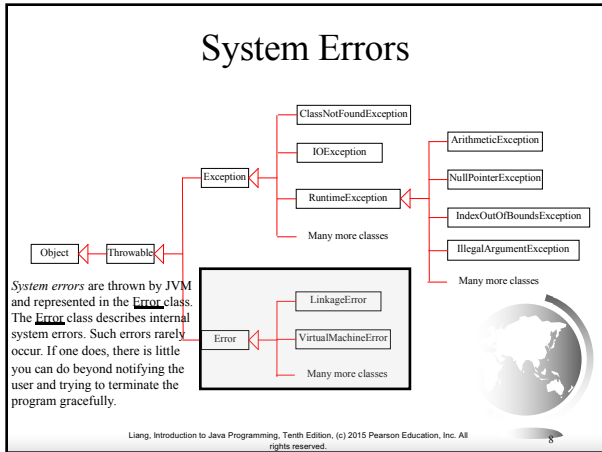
System Errors

ClassNotFoundException

IOException

Exception

RuntimeException

Many more classes

ArithmeticException

NullPointerException

IndexOutOfBoundsException

IllegalArgumentException

Many more classes

Object

Throwable

*System errors* are thrown by JVM and represented in the Error class. The Error class describes internal system errors. Such errors rarely occur. If one does, there is little you can do beyond notifying the user and trying to terminate the program gracefully.

LinkageError

Error

VirtualMachineError

Many more classes

Liang, Introduction to Java Programming, Tenth Edition, (c) 2015 Pearson Education, Inc. All rights reserved.

8